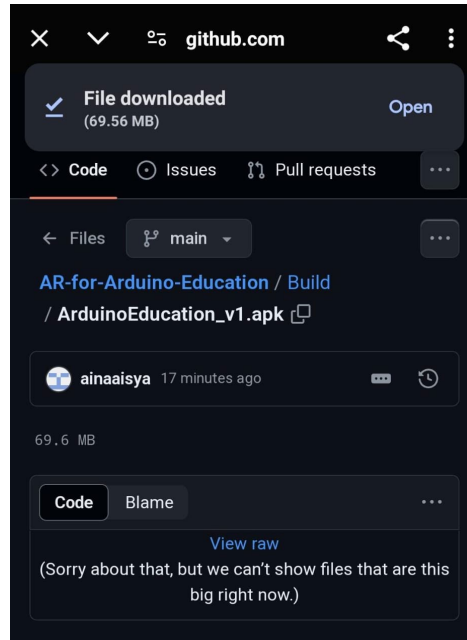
github.com

File downloaded
(69.56 MB)

Open

Code Issues Pull requests

Files main

AR-for-Arduino-Education / Build / ArduinoEducation_v1.apk

ainaaisya 17 minutes ago

69.6 MB

Code Blame

View raw

(Sorry about that, but we can't show files that are this big right now.)